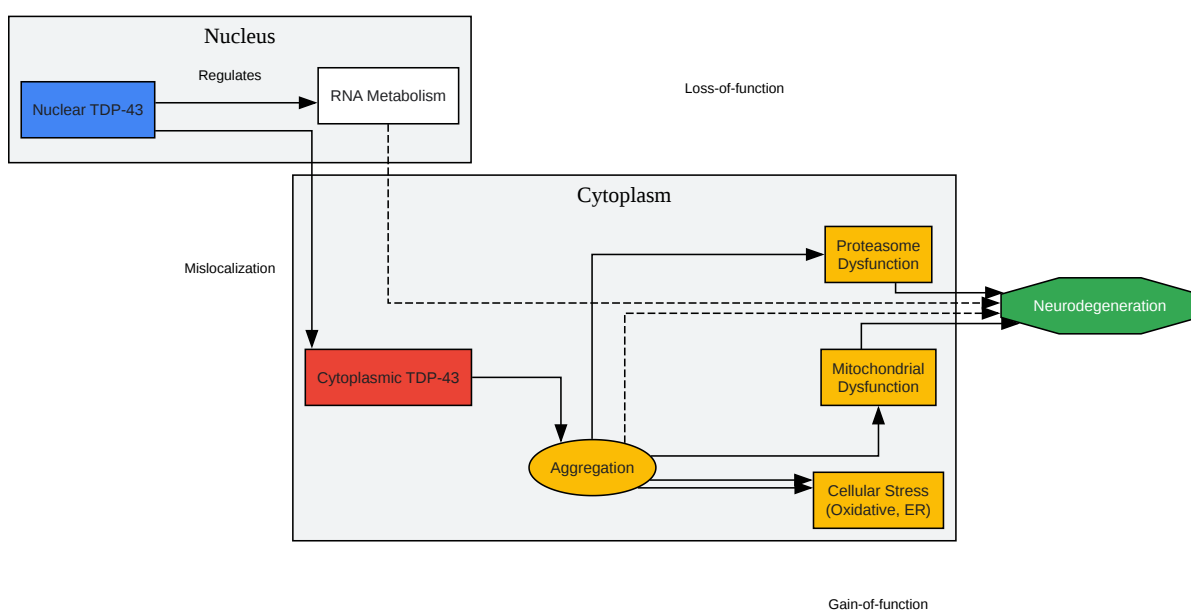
Nucleus

Regulates

Nuclear TDP-43

RNA Metabolism

Loss-of-function

Cytoplasm

Mislocalization

Proteasome Dysfunction

Neurodegeneration

Cytoplasmic TDP-43

Mitochondrial Dysfunction

Aggregation

Cellular Stress (Oxidative, ER)

Gain-of-function